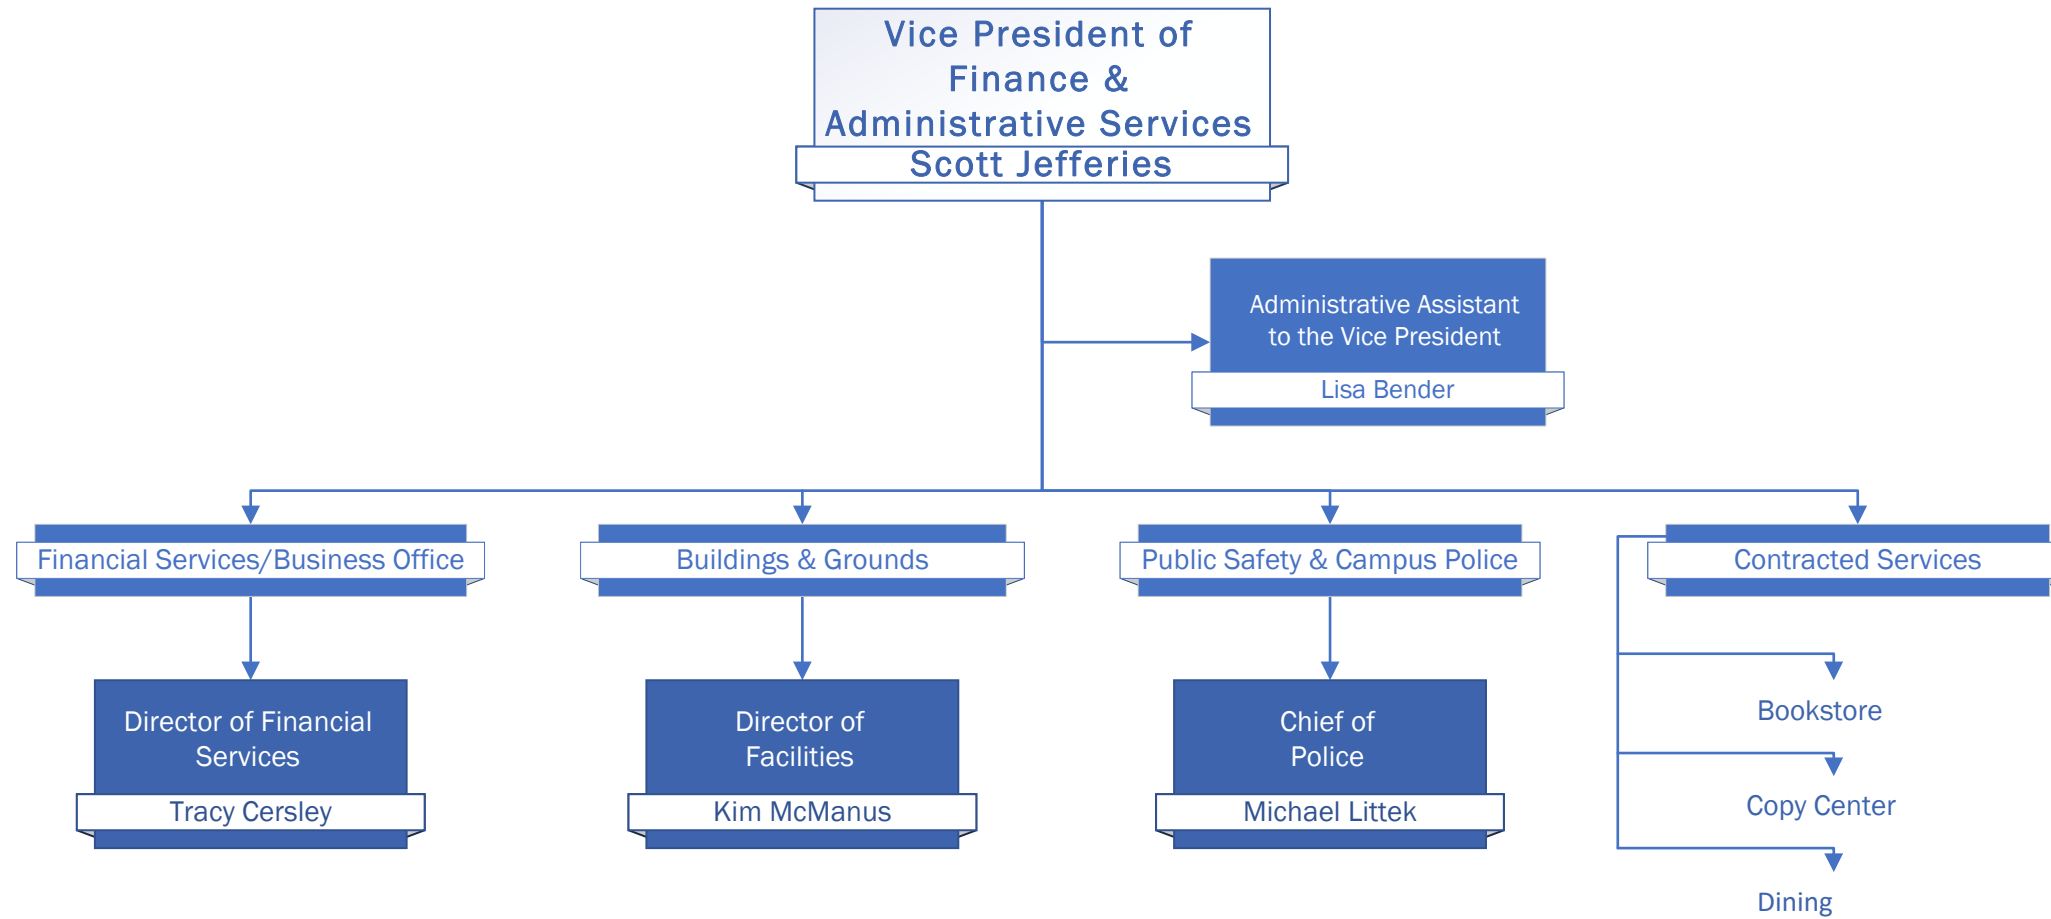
Vice President of Finance & Administrative Services
Scott Jefferies

Administrative Assistant to the Vice President
Lisa Bender

Financial Services/Business Office

Director of Financial Services
Tracy Cersley

Buildings & Grounds

Director of Facilities
Kim McManus

Public Safety & Campus Police

Chief of Police
Michael Littek

Contracted Services

Bookstore

Copy Center

Dining